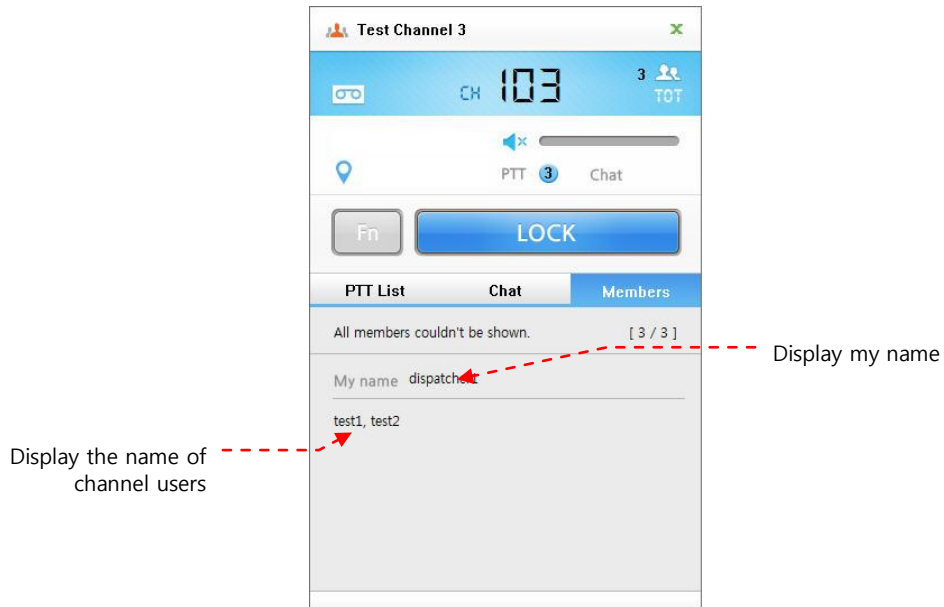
Test Channel 3

CH 103

3

TOT

PTT 3 Chat

Fn

LOCK

PTT List

Chat

Members

All members couldn't be shown.

[ 3 / 3 ]

My name dispatcher

test1, test2

Display my name

Display the name of channel users